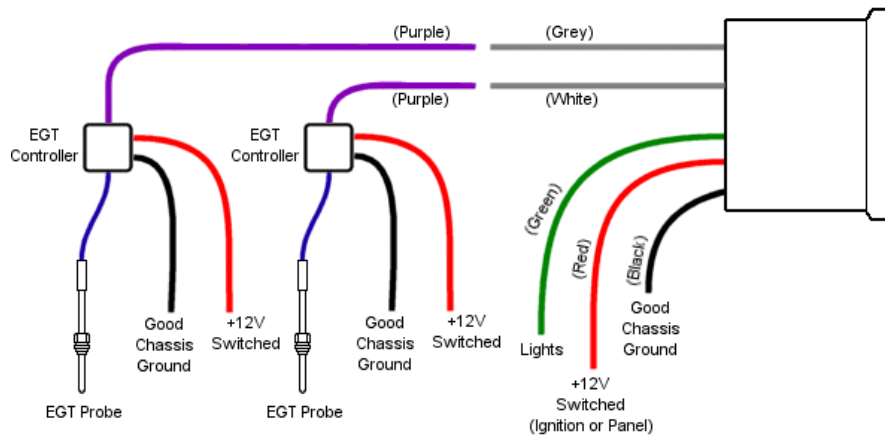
(Purple)
(Grey)
(Purple)
(White)

EGT Controller
Good Chassis Ground
+12V Switched
EGT Probe

EGT Controller
Good Chassis Ground
+12V Switched
EGT Probe

(Green)
Lights
(Red)
+12V Switched (Ignition or Panel)
(Black)
Good Chassis Ground